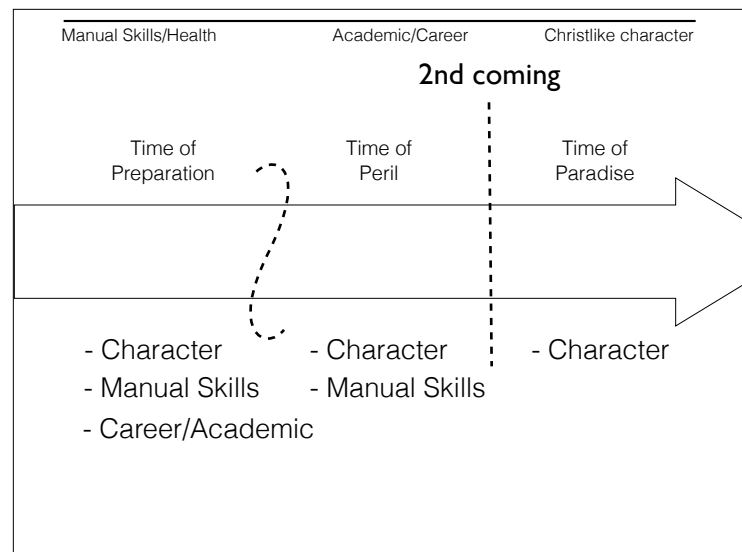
Manual Skills/Health Academic/Career Christlike character

2nd coming

Time of Preparation

Time of Peril

Time of Paradise

- Character
- Manual Skills
- Career/Academic

- Character
- Manual Skills

- Character